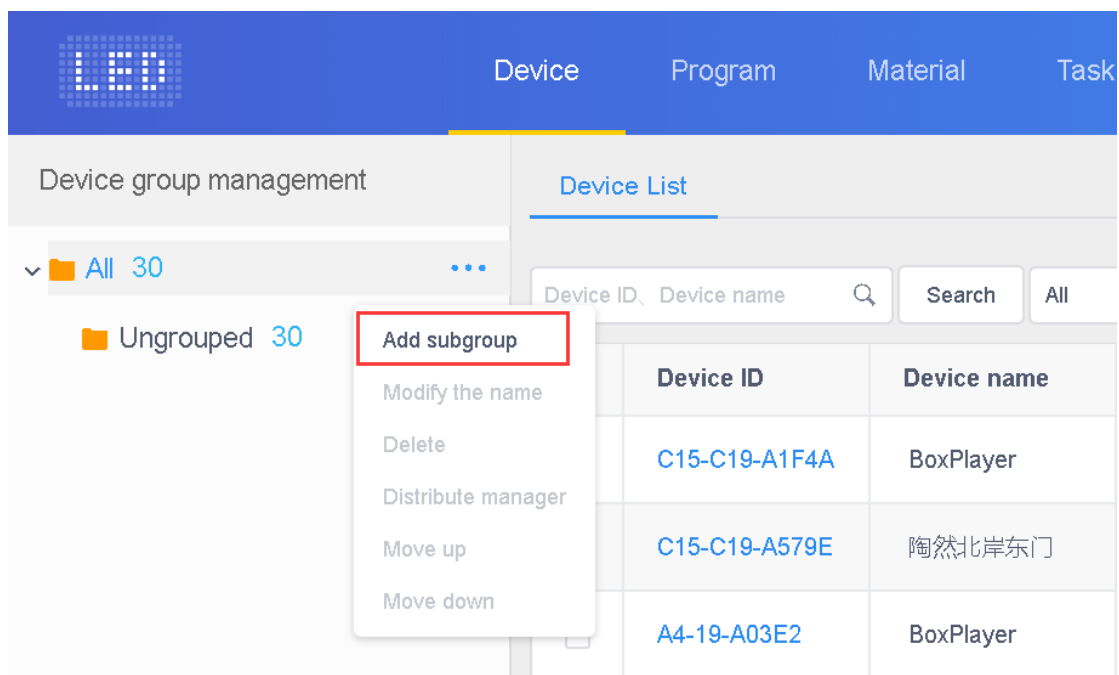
LED

Device Program Material Task

Device group management

All 30 ...

Ungrouped 30

Add subgroup
Modify the name
Delete
Distribute manager
Move up
Move down

Device List

Device ID、Device name Search All

| Device ID | Device name |
|---|---|
| C15-C19-A1F4A | BoxPlayer |
| C15-C19-A579E | 陶然北岸东门 |
| A4-19-A03E2 | BoxPlayer |